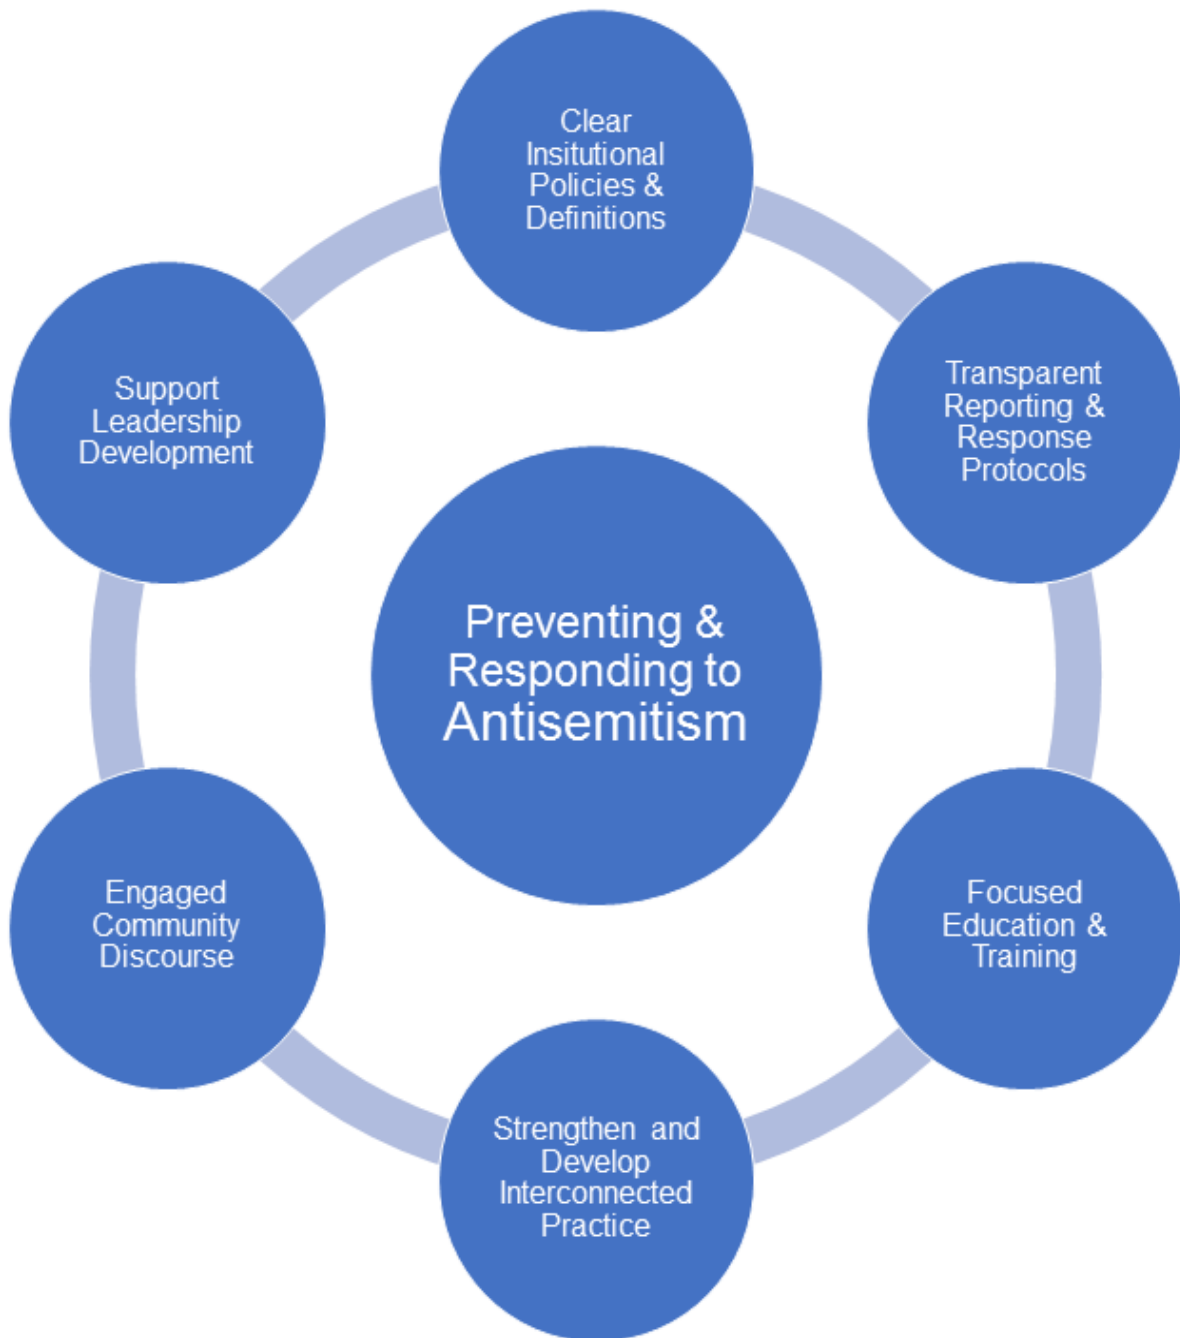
Preventing & Responding to Antisemitism

Clear Insitutional Policies & Definitions

Transparent Reporting & Response Protocols

Focused Education & Training

Strengthen and Develop Interconnected Practice

Engaged Community Discourse

Support Leadership Development